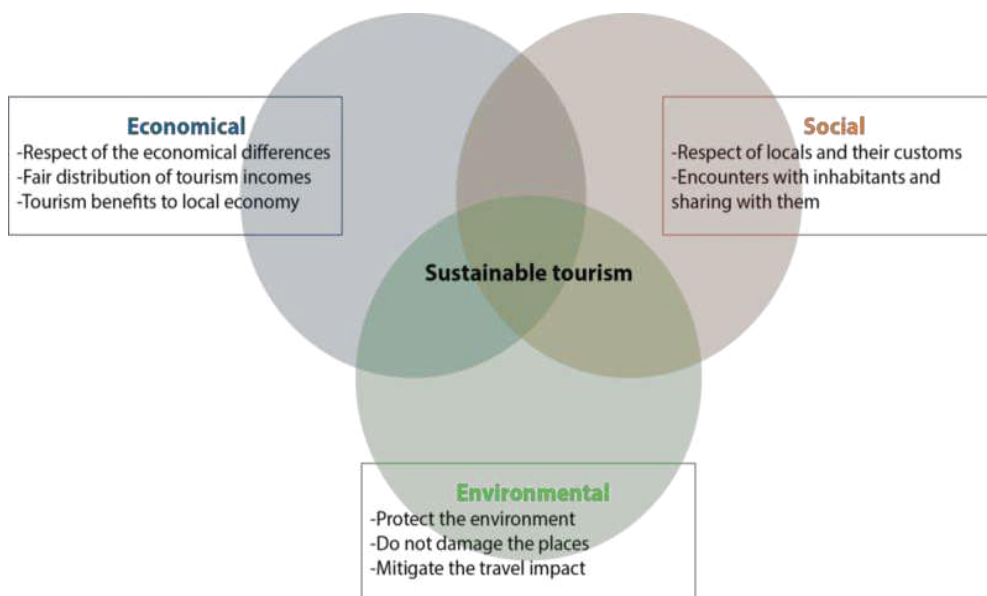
Economical
-Respect of the economical differences
-Fair distribution of tourism incomes
-Tourism benefits to local economy

Social
-Respect of locals and their customs
-Encounters with inhabitants and sharing with them

Sustainable tourism

Environmental
-Protect the environment
-Do not damage the places
-Mitigate the travel impact